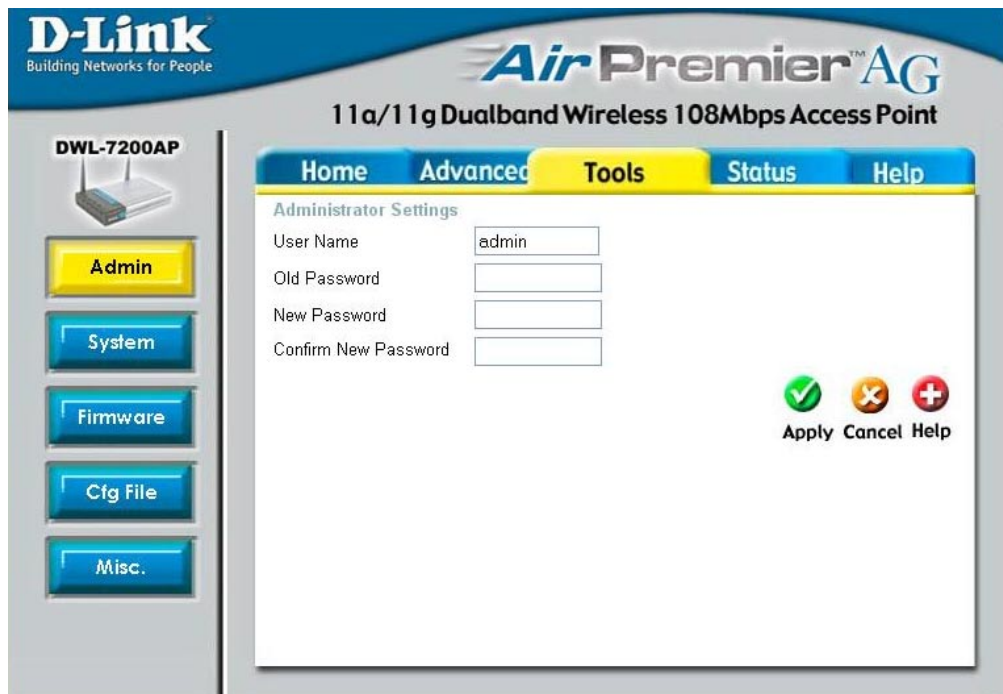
D-Link
Building Networks for People

AirPremier™AG
11a/11g Dualband Wireless 108Mbps Access Point

DWL-7200AP

Home
Advancec
Tools
Status
Help

Admin
System
Firmware
Cfg File
Misc.

Administrator Settings
User Name admin
Old Password
New Password
Confirm New Password

Apply Cancel Help